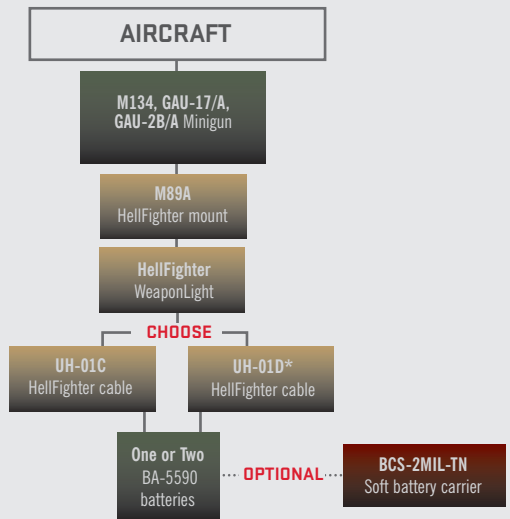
AIRCRAFT

M134, GAU-17/A, GAU-2B/A Minigun

M89A
HellFighter mount

HellFighter
WeaponLight

CHOOSE

UH-01C
HellFighter cable

UH-01D*
HellFighter cable

One or Two
BA-5590
batteries

OPTIONAL

BCS-2MIL-TN
Soft battery carrier